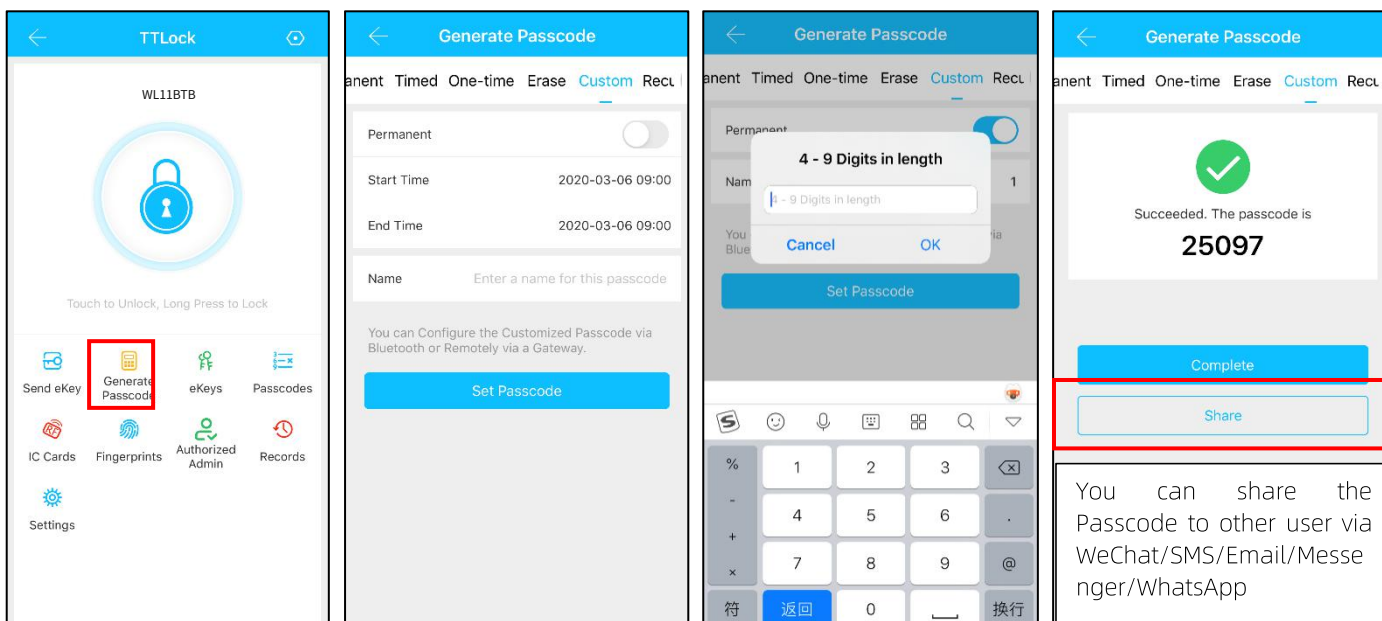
TTLock

WL11BTB

Touch to Unlock, Long Press to Lock

Send eKey
Generate Passcode
eKeys
Passcodes
IC Cards
Fingerprints
Authorized Admin
Records
Settings

Generate Passcode

anent Timed One-time Erase Custom Recu

Permanent

Start Time 2020-03-06 09:00

End Time 2020-03-06 09:00

Name Enter a name for this passcode

You can Configure the Customized Passcode via Bluetooth or Remotely via a Gateway.

Set Passcode

Generate Passcode

anent Timed One-time Erase Custom Recu

Permanent

Nam 1

You Blue ia

4 - 9 Digits in length

4 - 9 Digits in length

Cancel OK

Set Passcode

%
1 2 3
-
4 5 6 .
+
7 8 9 @
×
符 返回 0 换行

Generate Passcode

anent Timed One-time Erase Custom Recu

Succeeded. The passcode is
25097

Complete

Share

You can share the Passcode to other user via WeChat/SMS/Email/Messenger/WhatsApp